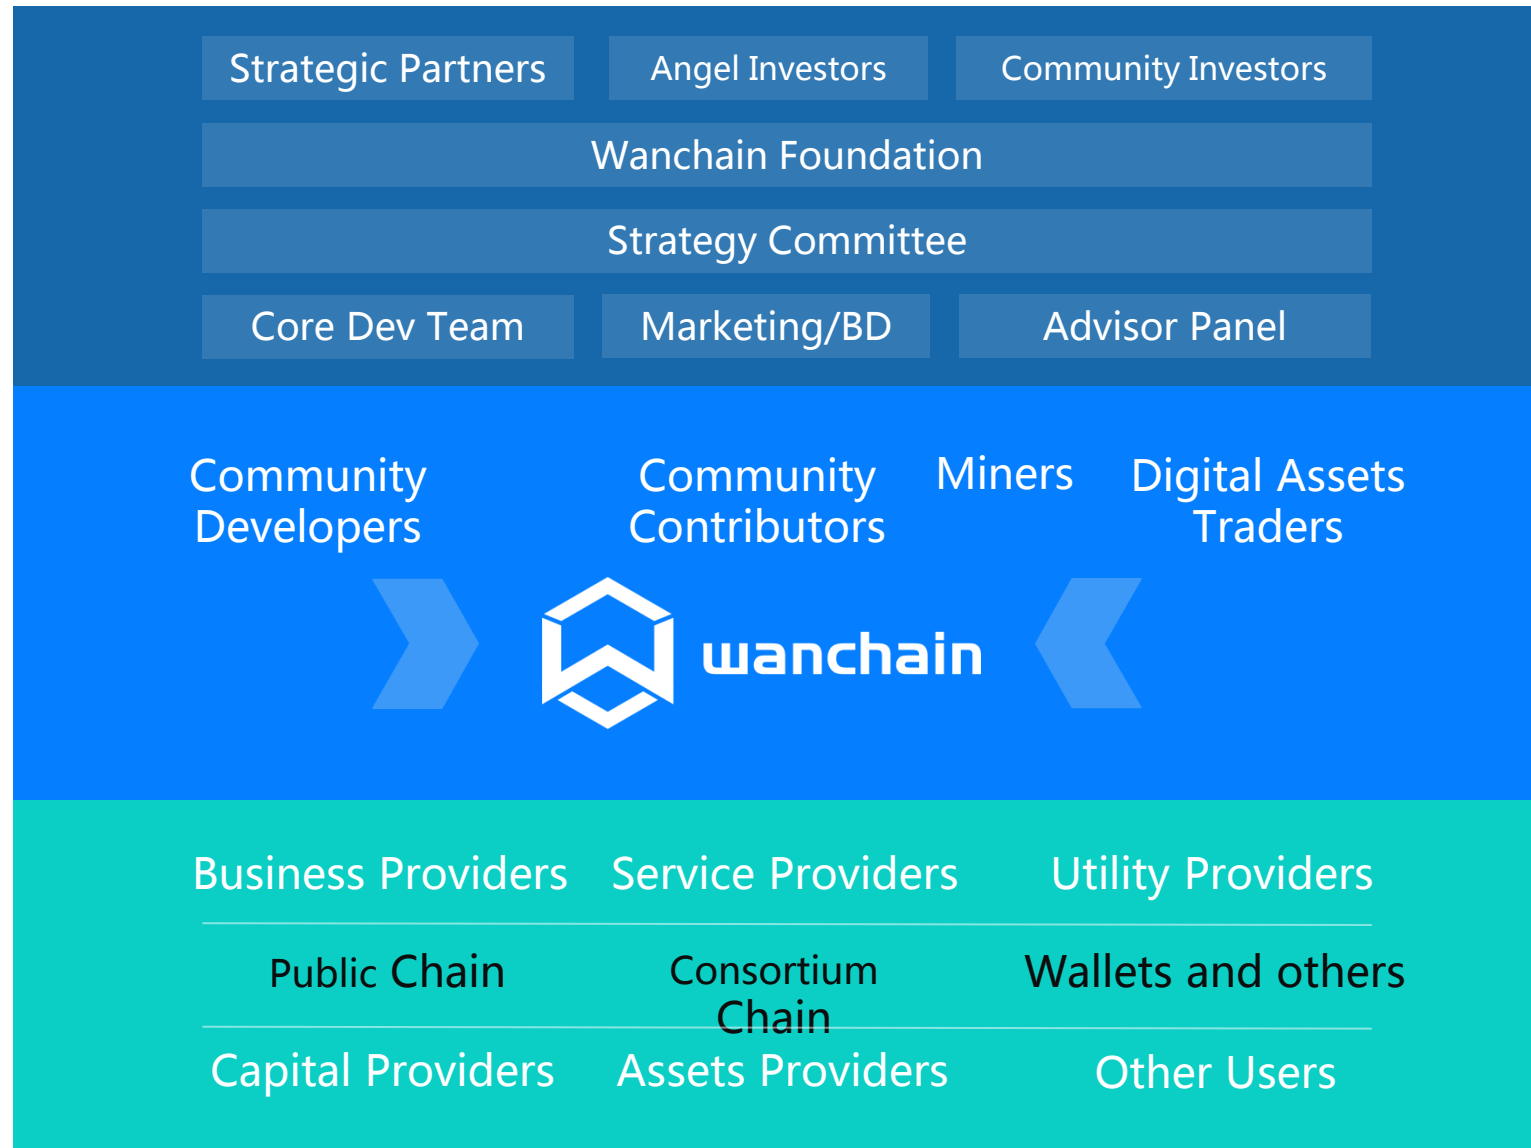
Strategic Partners
Angel Investors
Community Investors

Wanchain Foundation

Strategy Committee

Core Dev Team
Marketing/BD
Advisor Panel

Community Developers
Community Contributors
Miners
Digital Assets Traders

wanchain

Business Providers
Service Providers
Utility Providers

Public Chain
Consortium Chain
Wallets and others

Capital Providers
Assets Providers
Other Users